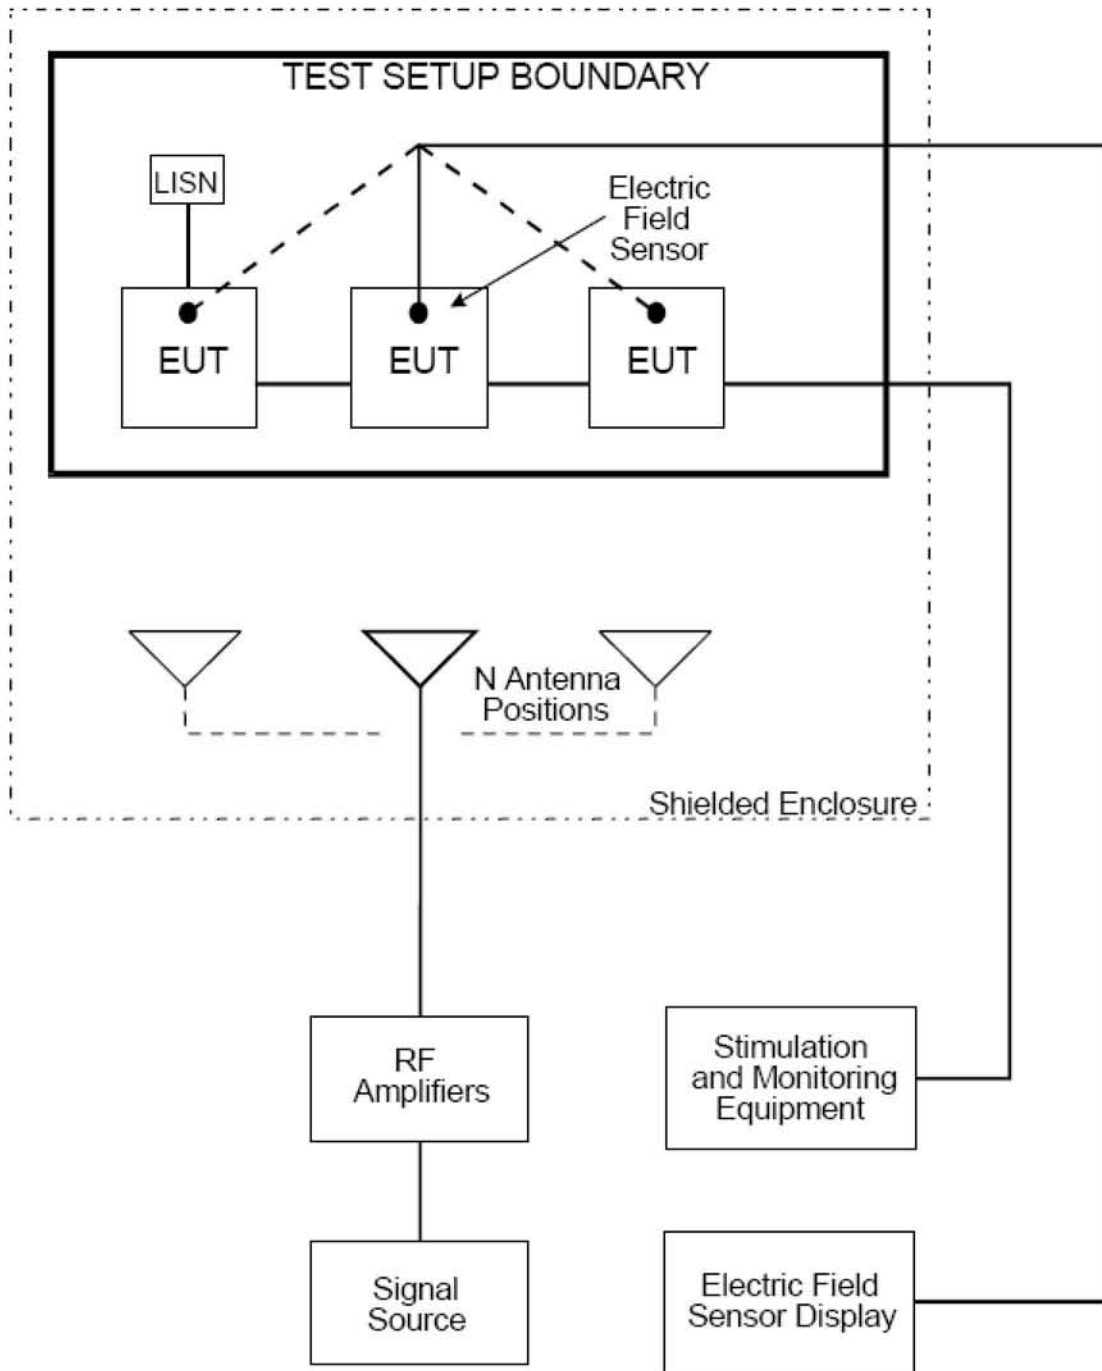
TEST SETUP BOUNDARY

LISN

Electric Field Sensor

EUT

EUT

EUT

N Antenna Positions

Shielded Enclosure

RF Amplifiers

Stimulation and Monitoring Equipment

Signal Source

Electric Field Sensor Display